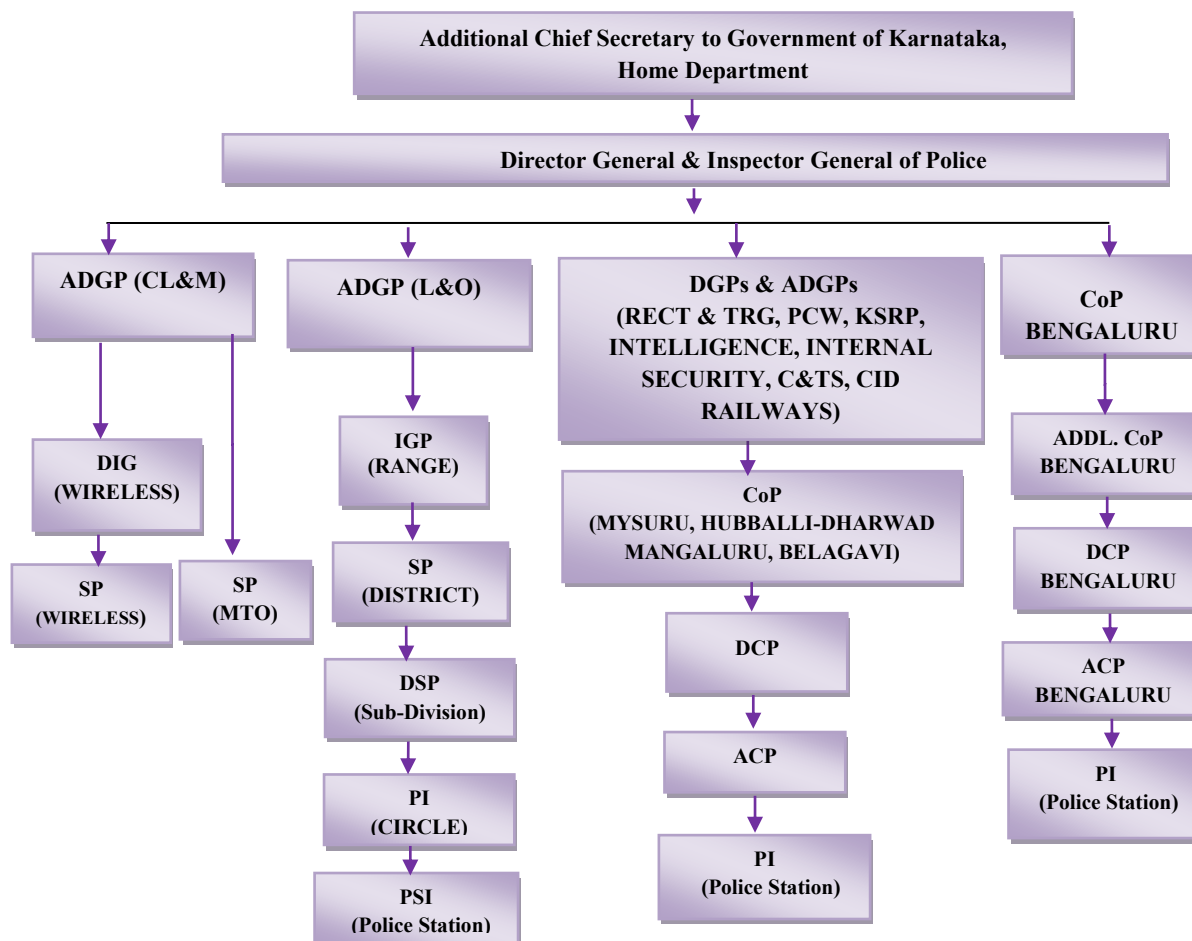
Additional Chief Secretary to Government of Karnataka, Home Department

Director General & Inspector General of Police

ADGP (CL&M)

DIG (WIRELESS)

SP (WIRELESS)

SP (MTO)

ADGP (L&O)

IGP (RANGE)

SP (DISTRICT)

DSP (Sub-Division)

PI (CIRCLE)

PSI (Police Station)

DGPs & ADGPs (RECT & TRG, PCW, KSRP, INTELLIGENCE, INTERNAL SECURITY, C&TS, CID RAILWAYS)

CoP (MYSURU, HUBBALLI-DHARWAD MANGALURU, BELAGAVI)

DCP

ACP

PI (Police Station)

CoP BENGALURU

ADDL. CoP BENGALURU

DCP BENGALURU

ACP BENGALURU

PI (Police Station)